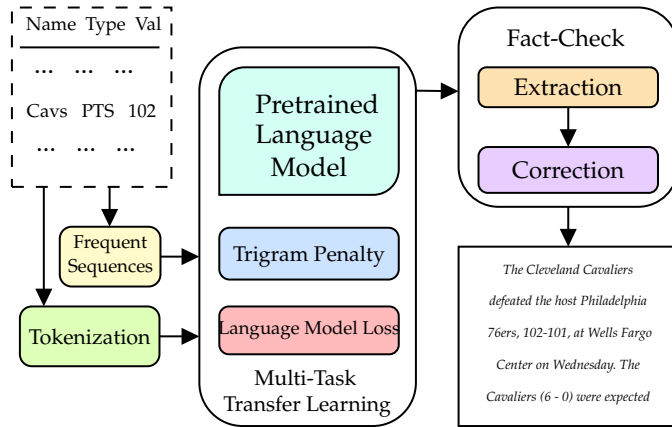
| Name | Type | Val |
|---|---|---|
| ... | ... | ... |
| Cavs | PTS | 102 |
| ... | ... | ... |

Frequent Sequences

Tokenization

Pretrained Language Model

Trigram Penalty

Language Model Loss

Multi-Task Transfer Learning

Fact-Check

Extraction

Correction

The Cleveland Cavaliers defeated the host Philadelphia 76ers, 102-101, at Wells Fargo Center on Wednesday. The Cavaliers (6 - 0) were expected